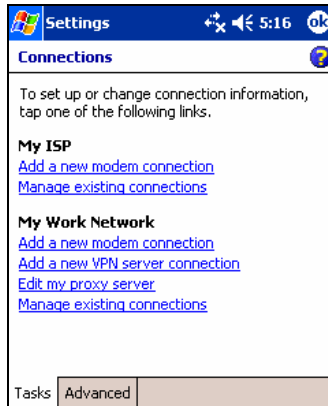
Settings 5:16 ok

Connections

To set up or change connection information, tap one of the following links.

My ISP
Add a new modem connection
Manage existing connections

My Work Network
Add a new modem connection
Add a new VPN server connection
Edit my proxy server
Manage existing connections

Tasks | Advanced